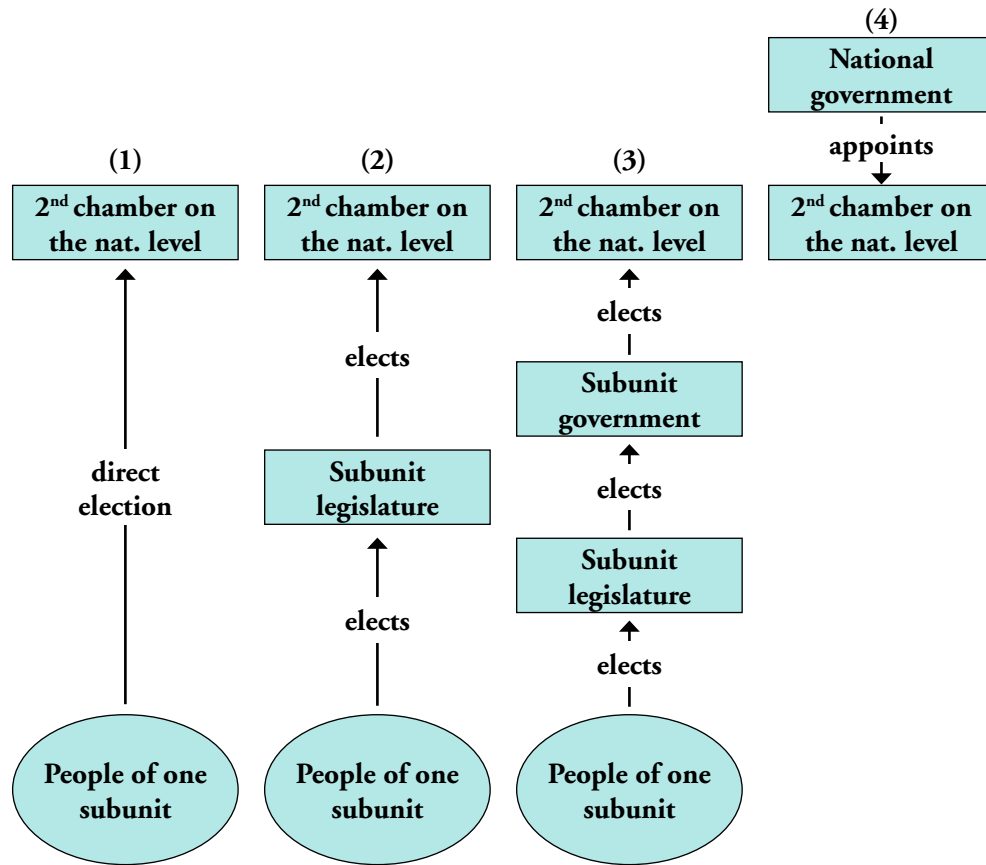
(1)

2$^{nd}$ chamber on the nat. level

direct election

People of one subunit

(2)

2$^{nd}$ chamber on the nat. level

elects

Subunit legislature

elects

People of one subunit

(3)

2$^{nd}$ chamber on the nat. level

elects

Subunit government

elects

Subunit legislature

elects

People of one subunit

(4)

National government

appoints

2$^{nd}$ chamber on the nat. level